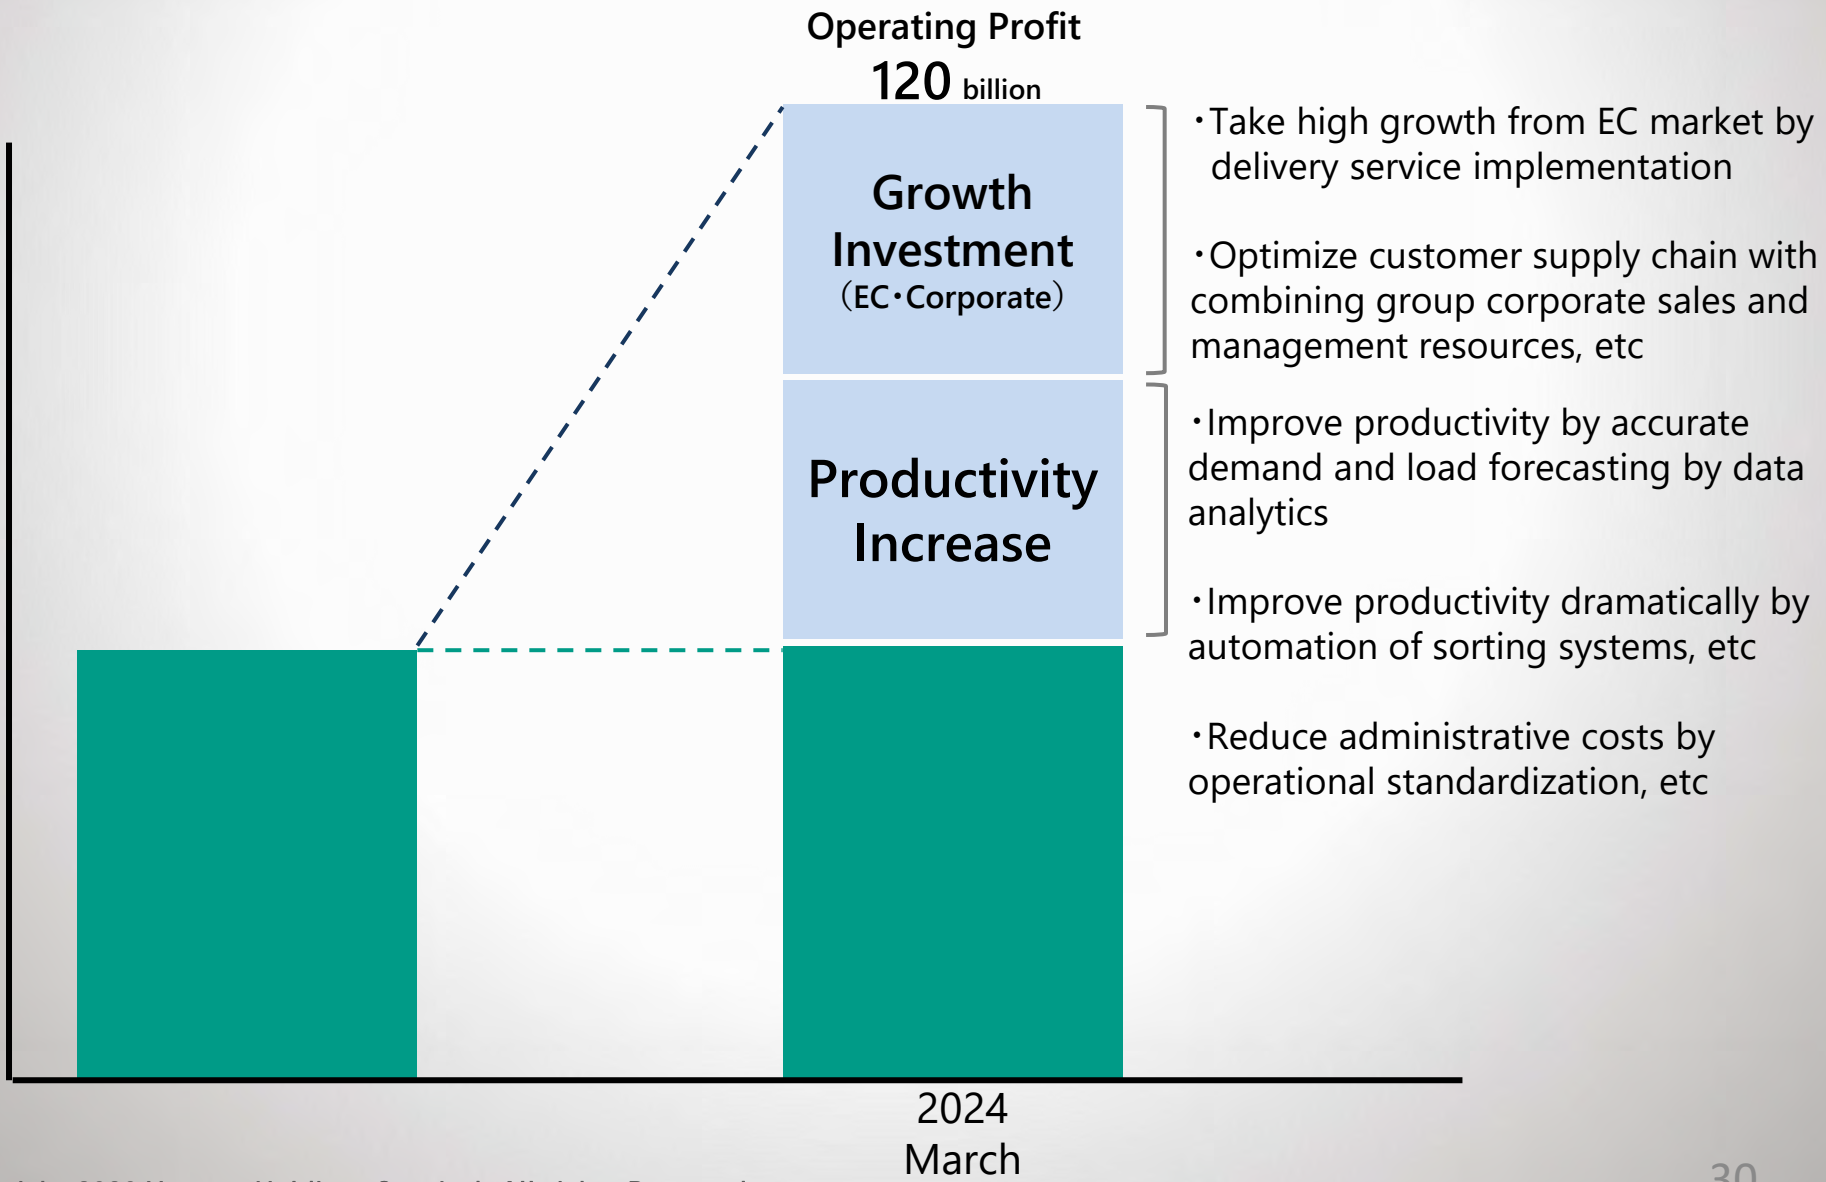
Operating Profit
120 billion

Growth Investment (EC・Corporate)

Productivity Increase

・Take high growth from EC market by delivery service implementation

・Optimize customer supply chain with combining group corporate sales and management resources, etc

・Improve productivity by accurate demand and load forecasting by data analytics

・Improve productivity dramatically by automation of sorting systems, etc

・Reduce administrative costs by operational standardization, etc

2024
March

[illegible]

30